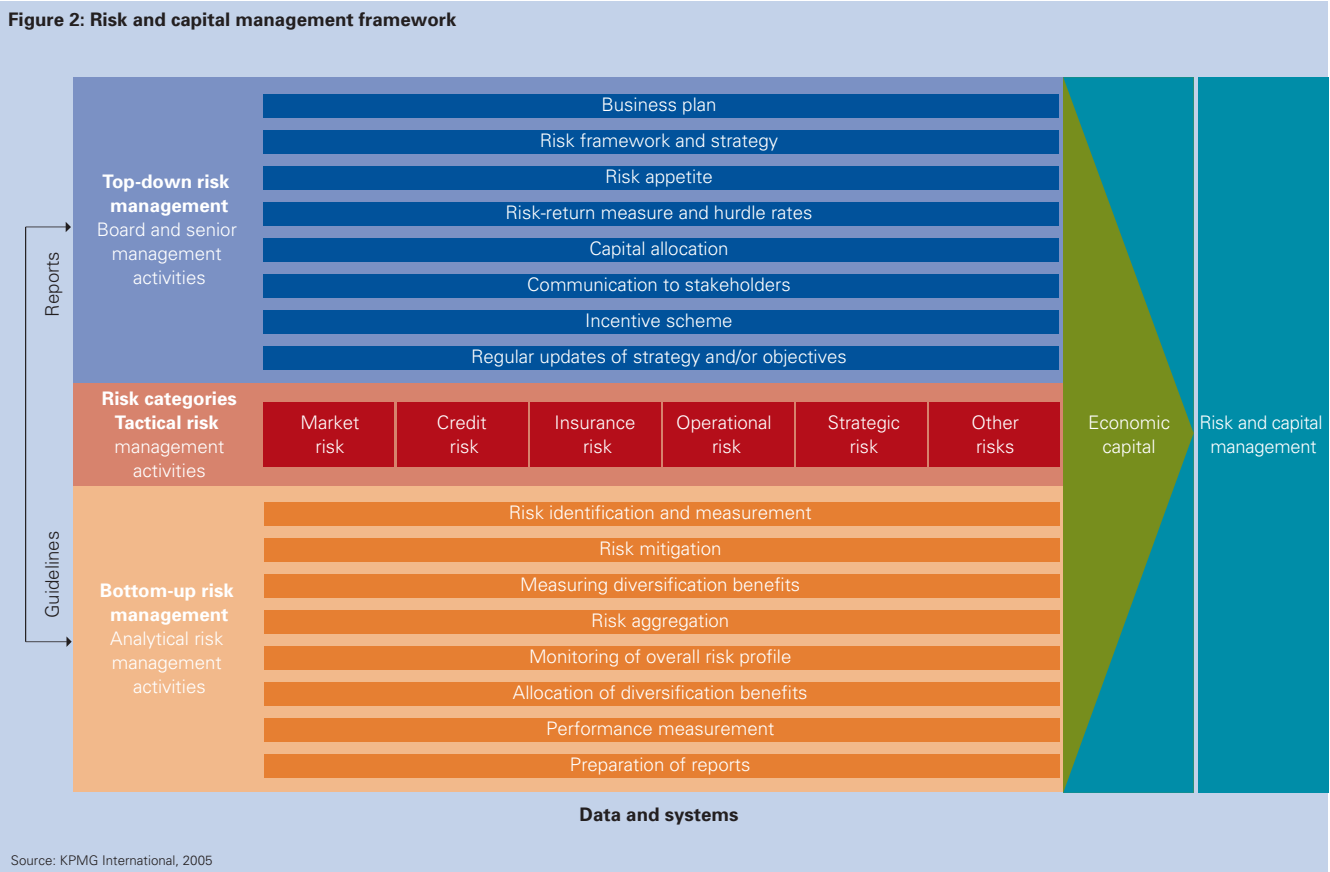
Figure 2: Risk and capital management framework

Reports

Guidelines

Top-down risk management
Board and senior management activities

Business plan
Risk framework and strategy
Risk appetite
Risk-return measure and hurdle rates
Capital allocation
Communication to stakeholders
Incentive scheme
Regular updates of strategy and/or objectives

Risk categories
Tactical risk management activities

| Market risk | Credit risk | Insurance risk | Operational risk | Strategic risk | Other risks |
|---|---|---|---|---|---|

Bottom-up risk management
Analytical risk management activities

Risk identification and measurement
Risk mitigation
Measuring diversification benefits
Risk aggregation
Monitoring of overall risk profile
Allocation of diversification benefits
Performance measurement
Preparation of reports

Economic capital

Risk and capital management

Data and systems

Source: KPMG International, 2005